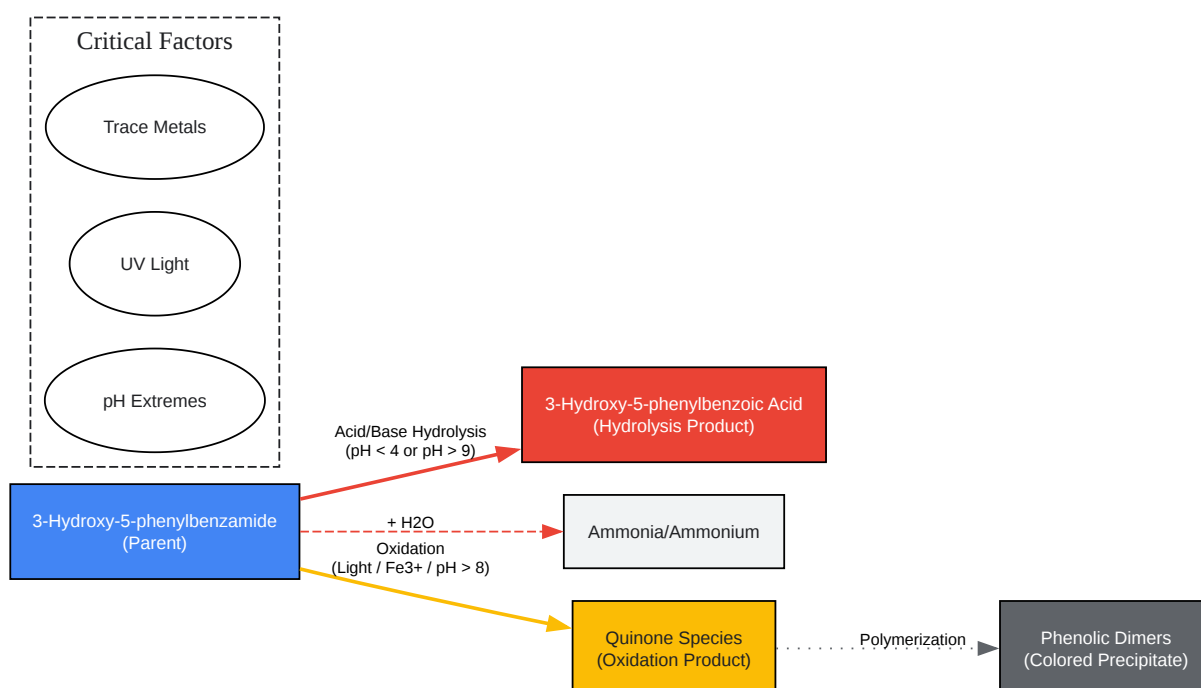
Critical Factors

Trace Metals

UV Light

pH Extremes

3-Hydroxy-5-phenylbenzamide
(Parent)

Acid/Base Hydrolysis
(pH < 4 or pH > 9)

3-Hydroxy-5-phenylbenzoic Acid
(Hydrolysis Product)

+ H2O

Ammonia/Ammonium

Oxidation
(Light / Fe3+ / pH > 8)

Quinone Species
(Oxidation Product)

Polymerization

Phenolic Dimers
(Colored Precipitate)